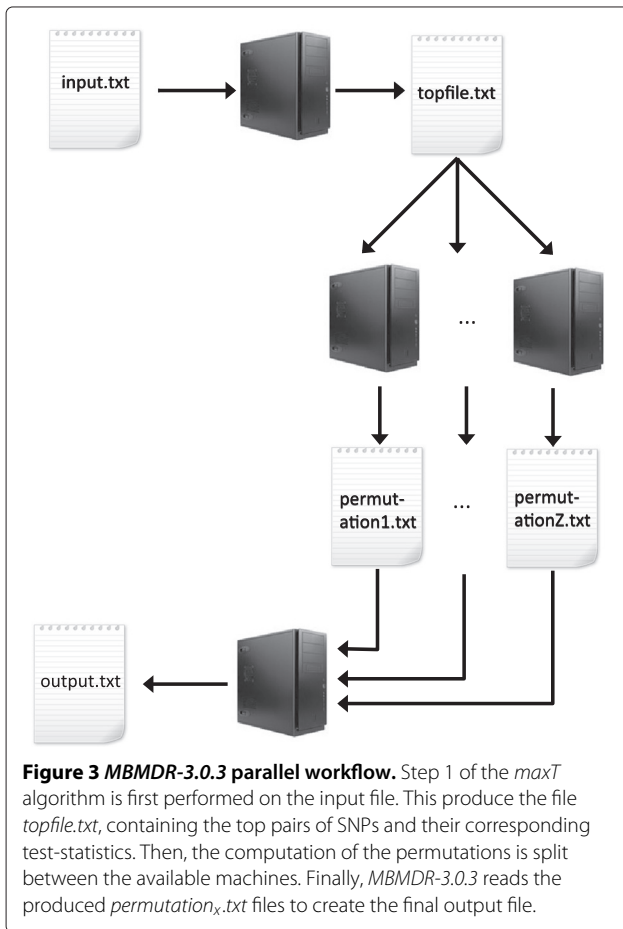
input.txt

topfile.txt

...

permutation1.txt

...

permutationZ.txt

output.txt

**Figure 3** ***MBMDR-3.0.3*** **parallel workflow.** Step 1 of the *maxT* algorithm is first performed on the input file. This produce the file *topfile.txt*, containing the top pairs of SNPs and their corresponding test-statistics. Then, the computation of the permutations is split between the available machines. Finally, *MBMDR-3.0.3* reads the produced *permutation$_x$.txt* files to create the final output file.